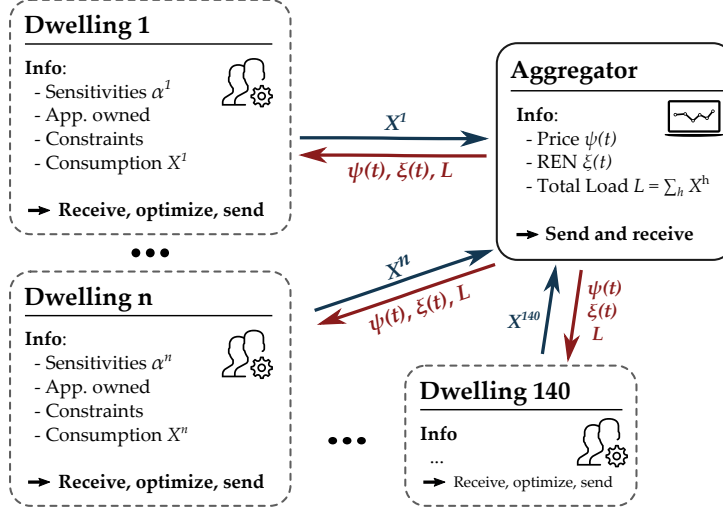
Dwelling 1

Info:
- Sensitivities $\alpha^1$
- App. owned
- Constraints
- Consumption $X^1$

→ Receive, optimize, send

$X^1$

$\psi(t)$, $\xi(t)$, $L$

Aggregator

Info:
- Price $\psi(t)$
- REN $\xi(t)$
- Total Load $L = \sum_h X^h$

→ Send and receive

•••

$X^n$

$\psi(t)$, $\xi(t)$, $L$

Dwelling n

Info:
- Sensitivities $\alpha^n$
- App. owned
- Constraints
- Consumption $X^n$

→ Receive, optimize, send

$X^{140}$

$\psi(t)$
$\xi(t)$
$L$

•••

Dwelling 140

Info
...
→ Receive, optimize, send